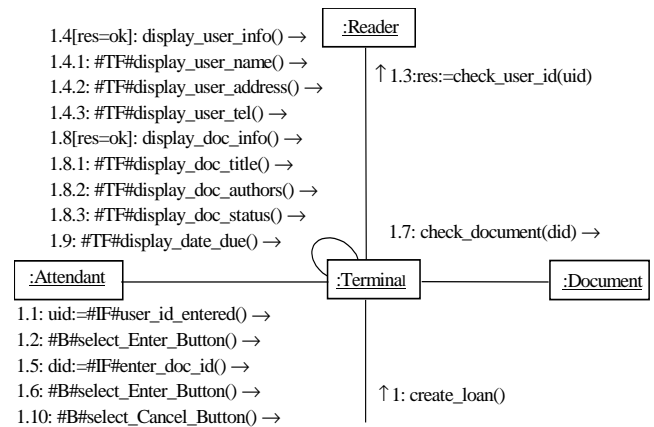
:Reader

1.4[res=ok]: display_user_info() →
1.4.1: #TF#display_user_name() →
1.4.2: #TF#display_user_address() →
1.4.3: #TF#display_user_tel() →
1.8[res=ok]: display_doc_info() →
1.8.1: #TF#display_doc_title() →
1.8.2: #TF#display_doc_authors() →
1.8.3: #TF#display_doc_status() →
1.9: #TF#display_date_due() →

↑1.3:res:=check_user_id(uid)

1.7: check_document(did) →

:Attendant

:Terminal

:Document

1.1: uid:=#IF#user_id_entered() →
1.2: #B#select_Enter_Button() →
1.5: did:=#IF#enter_doc_id() →
1.6: #B#select_Enter_Button() →
1.10: #B#select_Cancel_Button() →

↑1: create_loan()